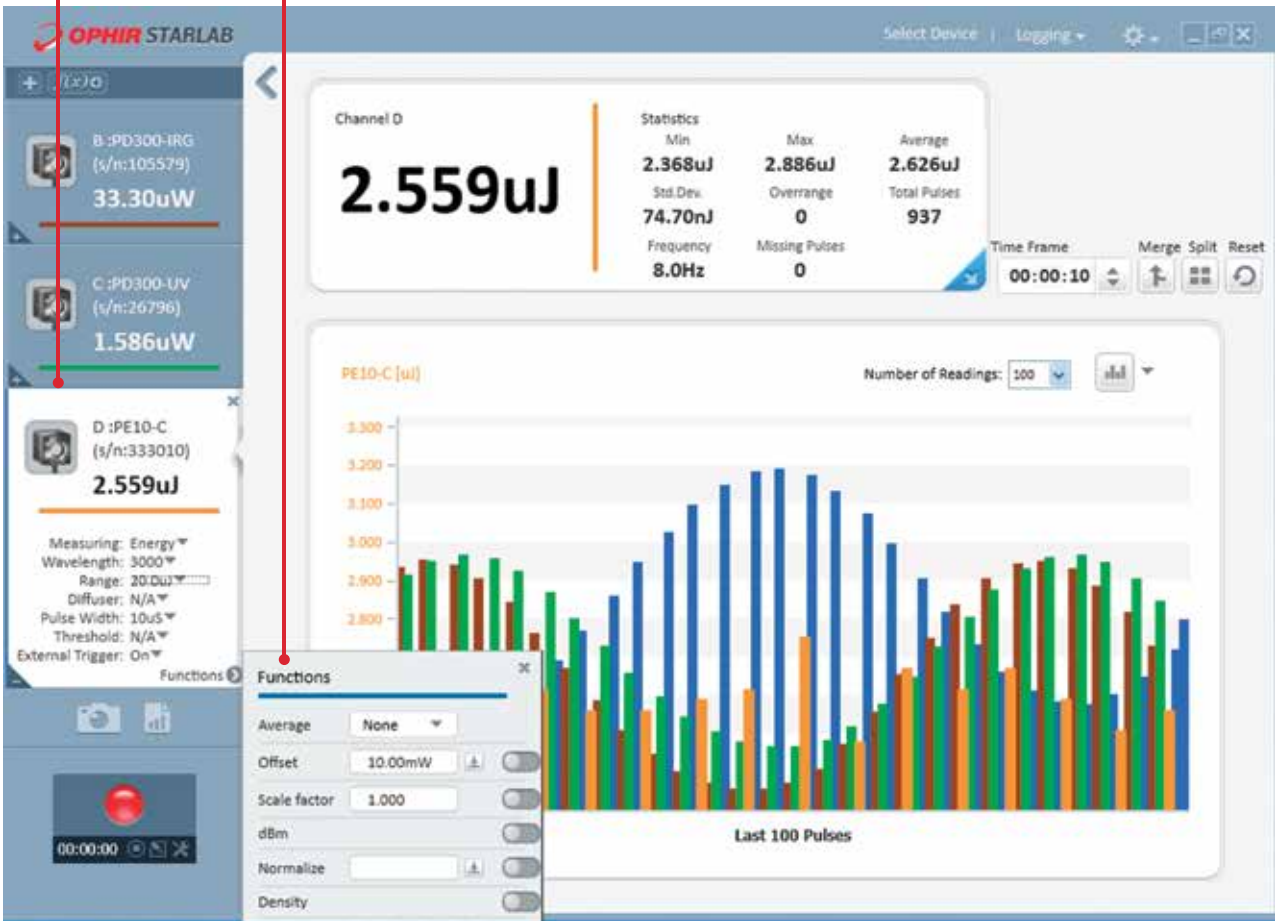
OPHIR STARLAB

Select Device | Logging

+ f(x)

B :PD300-IRG (s/n:105579)
33.30uW

C :PD300-UV (s/n:26796)
1.586uW

D :PE10-C (s/n:333010)
2.559uJ

Measuring: Energy
Wavelength: 3000
Range: 20.0uJ
Diffuser: N/A
Pulse Width: 10uS
Threshold: N/A
External Trigger: On
Functions

00:00:00

Channel D
2.559uJ

Statistics

| Min | Max | Average |
|---|---|---|
| 2.368uJ | 2.886uJ | 2.626uJ |
| Std.Dev. | Overrange | Total Pulses |
| 74.70nJ | 0 | 937 |
| Frequency | Missing Pulses | |
| 8.0Hz | 0 | |

Time Frame
00:00:10

Merge Split Reset

PE10-C [uJ]

Number of Readings: 100

3.300
3.200
3.100
3.000
2.900
2.800

Last 100 Pulses

Functions

Average None
Offset 10.00mW
Scale factor 1.000
dBm
Normalize
Density